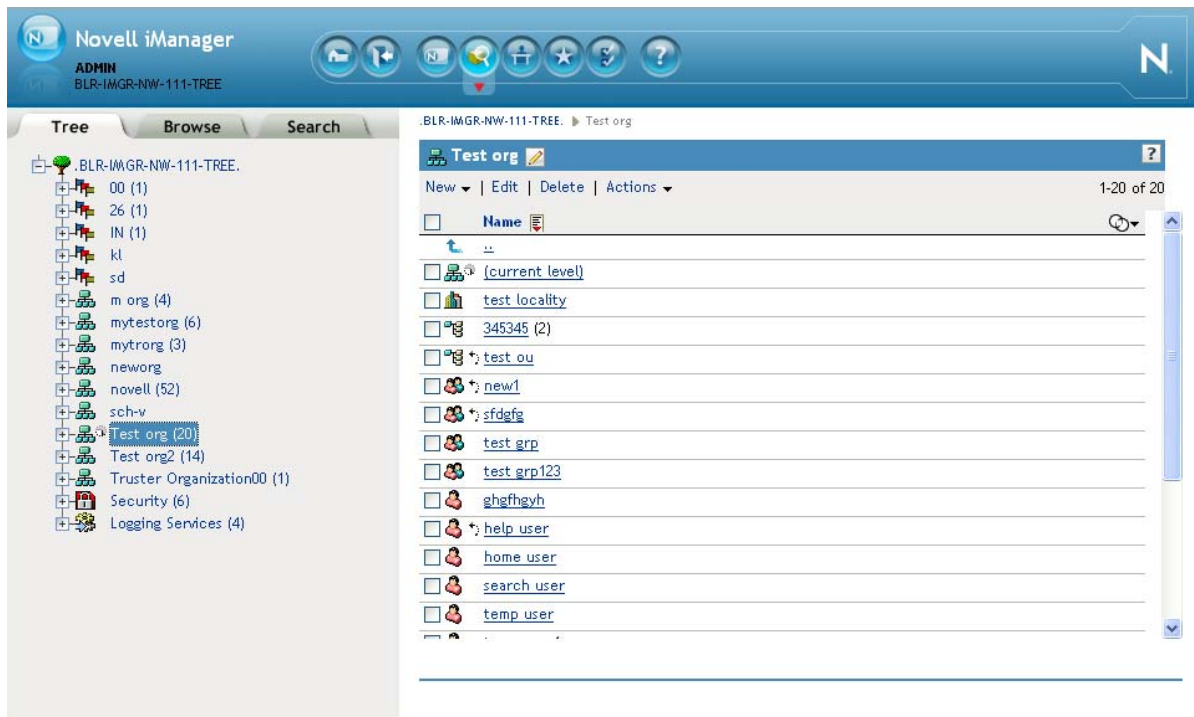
Novell iManager
ADMIN
BLR-IMGR-NW-111-TREE

N

Tree | Browse | Search

.BLR-IMGR-NW-111-TREE.
00 (1)
26 (1)
IN (1)
kl
sd
m org (4)
mytestorg (6)
mytrorg (3)
neworg
novell (52)
sch-v
Test org (20)
Test org2 (14)
Truster Organization00 (1)
Security (6)
Logging Services (4)

.BLR-IMGR-NW-111-TREE. ▸ Test org

Test org

New | Edit | Delete | Actions

1-20 of 20

Name

..
(current level)
test locality
345345 (2)
test ou
new1
sfdgfg
test grp
test grp123
ghgfhgyh
help user
home user
search user
temp user
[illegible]